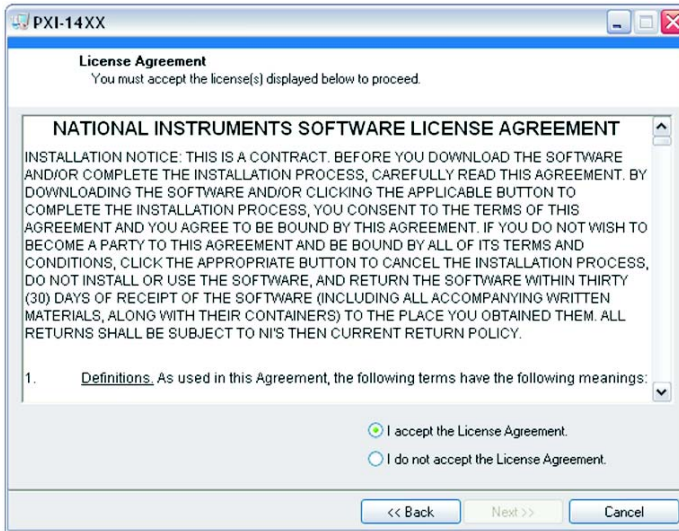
PXI-14XX

License Agreement
You must accept the license(s) displayed below to proceed.

NATIONAL INSTRUMENTS SOFTWARE LICENSE AGREEMENT

INSTALLATION NOTICE: THIS IS A CONTRACT. BEFORE YOU DOWNLOAD THE SOFTWARE AND/OR COMPLETE THE INSTALLATION PROCESS, CAREFULLY READ THIS AGREEMENT. BY DOWNLOADING THE SOFTWARE AND/OR CLICKING THE APPLICABLE BUTTON TO COMPLETE THE INSTALLATION PROCESS, YOU CONSENT TO THE TERMS OF THIS AGREEMENT AND YOU AGREE TO BE BOUND BY THIS AGREEMENT. IF YOU DO NOT WISH TO BECOME A PARTY TO THIS AGREEMENT AND BE BOUND BY ALL OF ITS TERMS AND CONDITIONS, CLICK THE APPROPRIATE BUTTON TO CANCEL THE INSTALLATION PROCESS, DO NOT INSTALL OR USE THE SOFTWARE, AND RETURN THE SOFTWARE WITHIN THIRTY (30) DAYS OF RECEIPT OF THE SOFTWARE (INCLUDING ALL ACCOMPANYING WRITTEN MATERIALS, ALONG WITH THEIR CONTAINERS) TO THE PLACE YOU OBTAINED THEM. ALL RETURNS SHALL BE SUBJECT TO NI'S THEN CURRENT RETURN POLICY.

1. Definitions. As used in this Agreement, the following terms have the following meanings:

I accept the License Agreement.
I do not accept the License Agreement.

<< Back Next >> Cancel